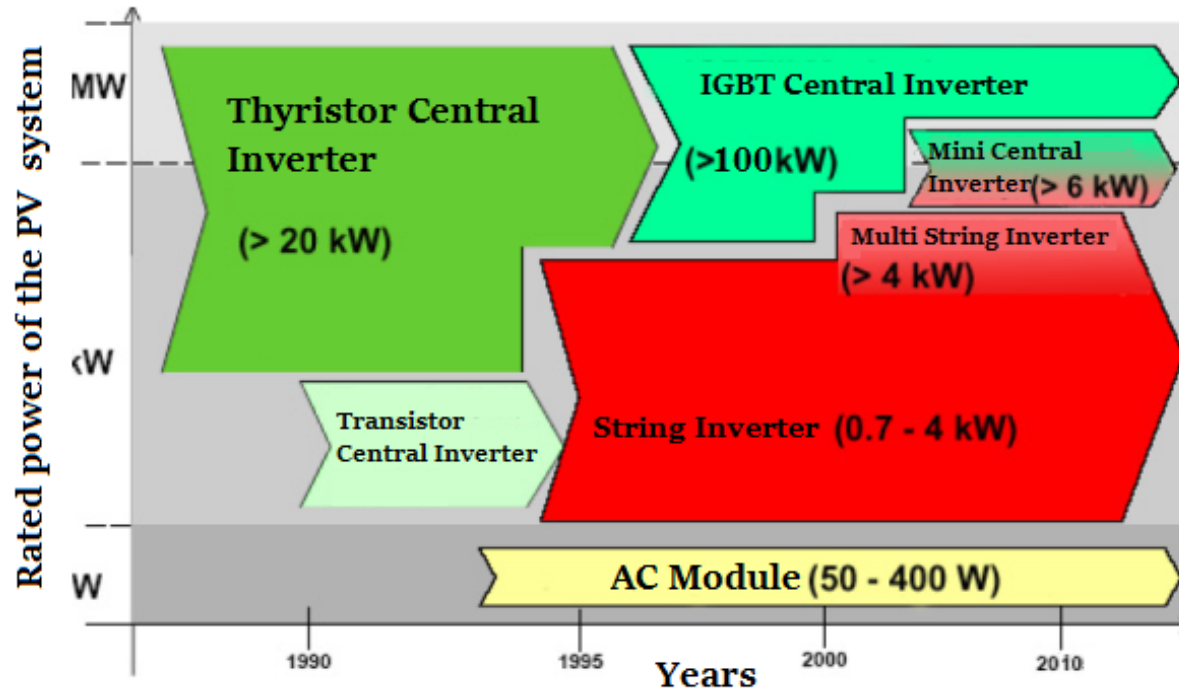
Rated power of the PV system

MW

kW

W

Thyristor Central Inverter

(> 20 kW)

IGBT Central Inverter

(>100kW)

Mini Central Inverter (> 6 kW)

Multi String Inverter

(> 4 kW)

Transistor Central Inverter

String Inverter (0.7 - 4 kW)

AC Module (50 - 400 W)

1990

1995

2000

2010

Years